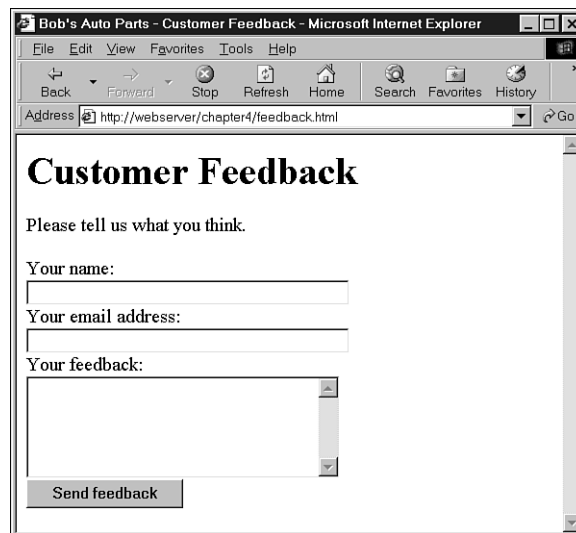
Bob's Auto Parts - Customer Feedback - Microsoft Internet Explorer

File Edit View Favorites Tools Help

Back Forward Stop Refresh Home Search Favorites History

Address http://webserver/chapter4/feedback.html Go

# Customer Feedback

Please tell us what you think.

Your name:

Your email address:

Your feedback:

Send feedback